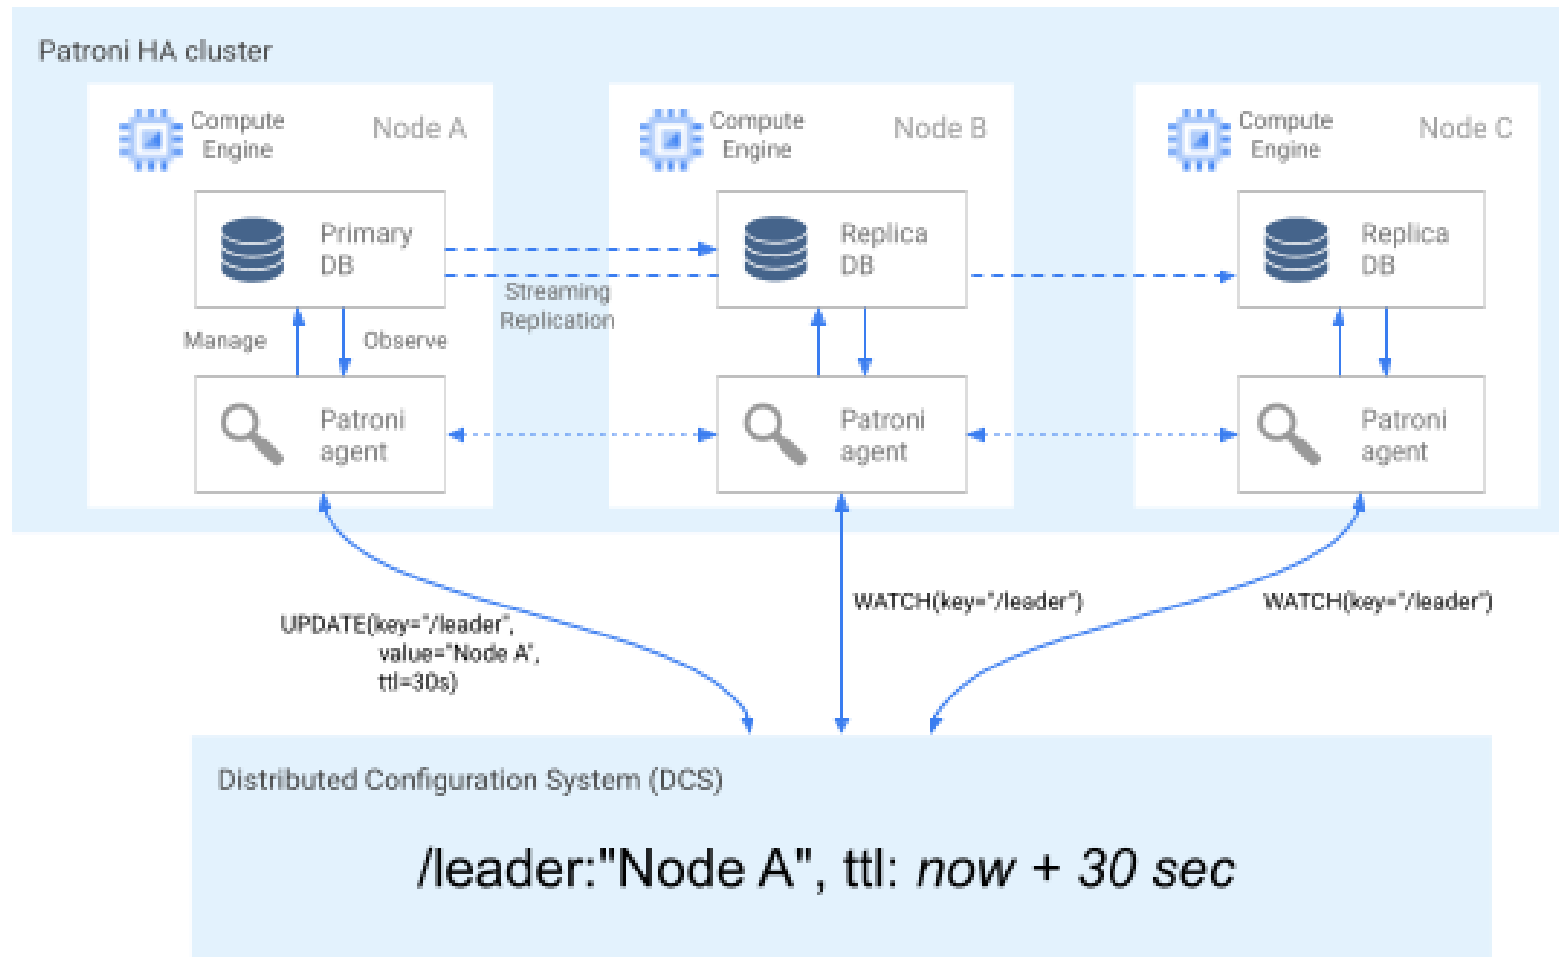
Patroni HA cluster

Compute Engine

Node A

Primary DB

Manage

Observe

Patroni agent

Streaming Replication

Compute Engine

Node B

Replica DB

Patroni agent

Compute Engine

Node C

Replica DB

Patroni agent

UPDATE(key="/leader", value="Node A", ttl=30s)

WATCH(key="/leader")

WATCH(key="/leader")

Distributed Configuration System (DCS)

/leader:"Node A", ttl: now + 30 sec